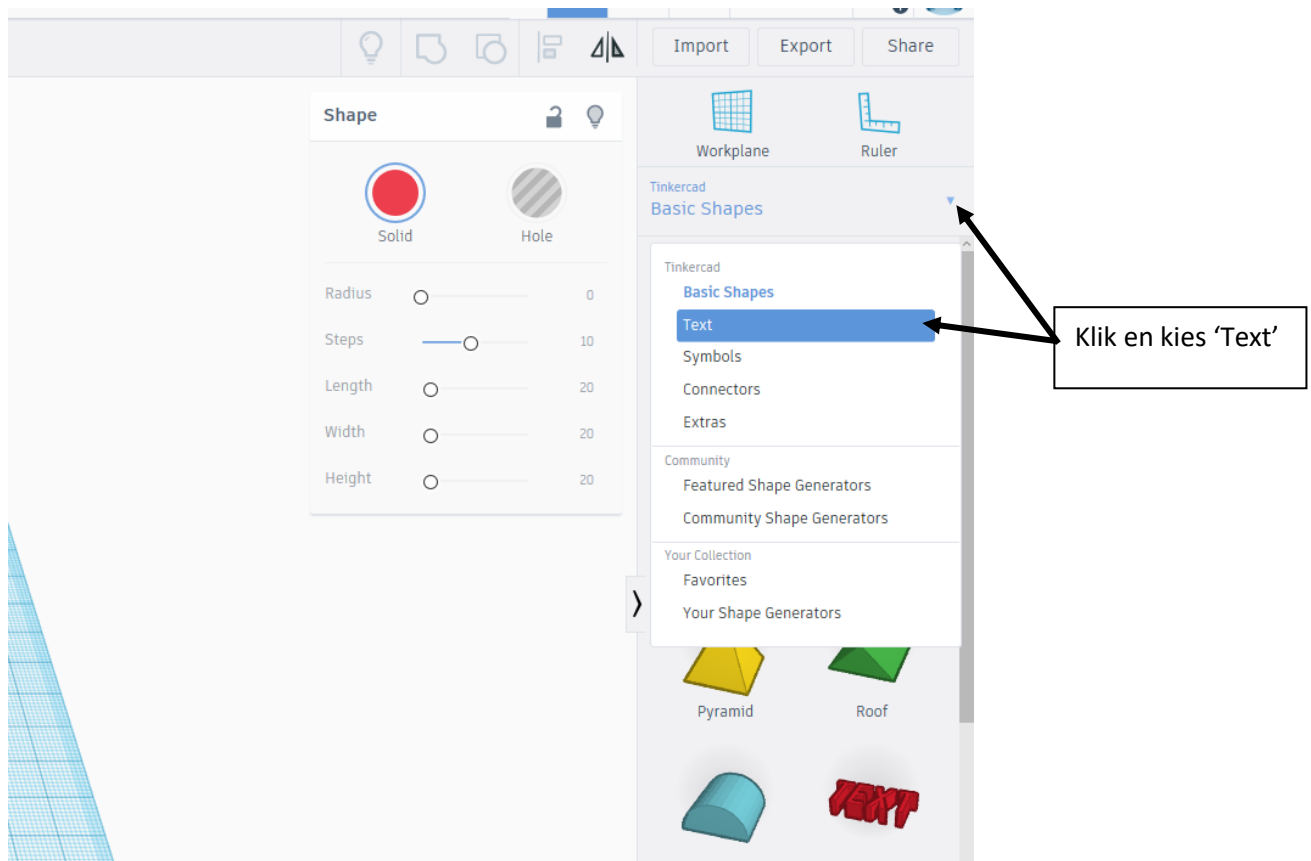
Import Export Share

Shape

Solid Hole

Radius 0
Steps 10
Length 20
Width 20
Height 20

Workplane Ruler

Tinkercad
Basic Shapes

Tinkercad
Basic Shapes
Text
Symbols
Connectors
Extras

Community
Featured Shape Generators
Community Shape Generators

Your Collection
Favorites
Your Shape Generators

Pyramid Roof

TEXT

Klik en kies 'Text'